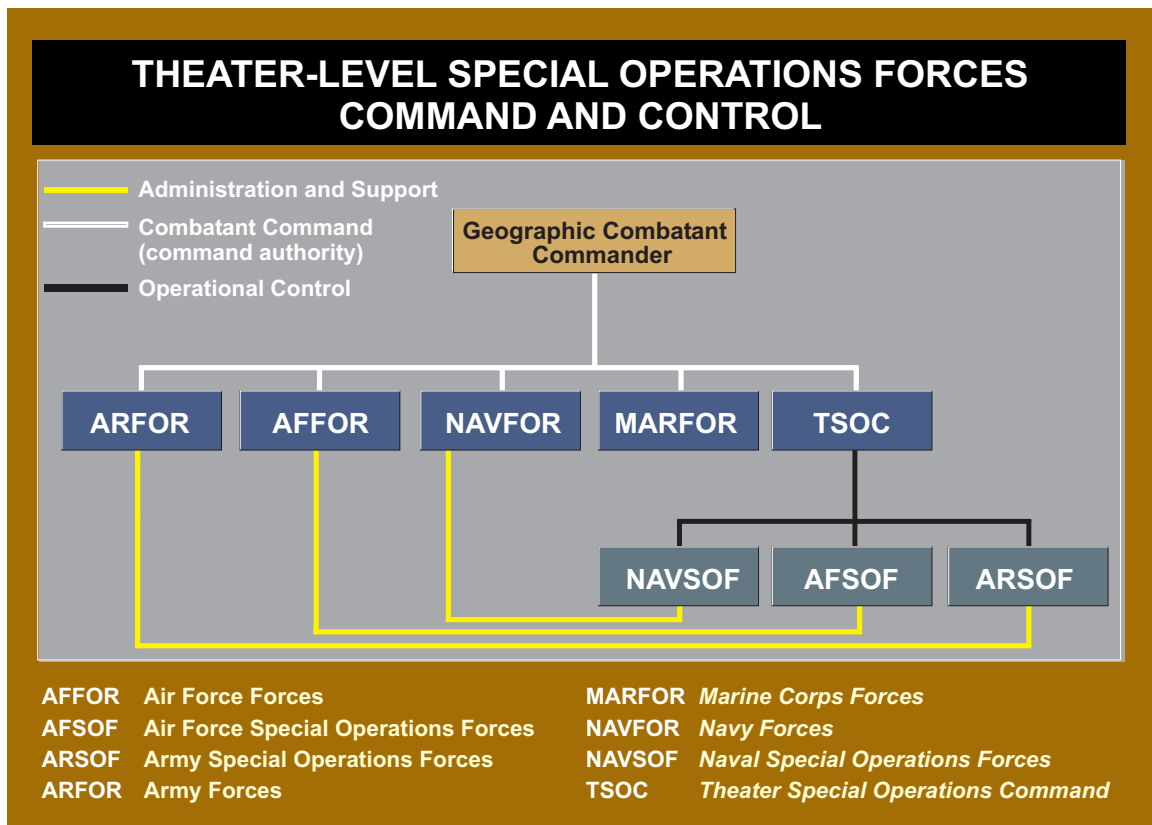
THEATER-LEVEL SPECIAL OPERATIONS FORCES COMMAND AND CONTROL

Administration and Support
Combatant Command (command authority)
Operational Control

Geographic Combatant Commander

ARFOR
AFFOR
NAVFOR
MARFOR
TSOC

NAVSOF
AFSOF
ARSOF

AFFOR Air Force Forces
AFSOF Air Force Special Operations Forces
ARSOF Army Special Operations Forces
ARFOR Army Forces

MARFOR Marine Corps Forces
NAVFOR Navy Forces
NAVSOF Naval Special Operations Forces
TSOC Theater Special Operations Command